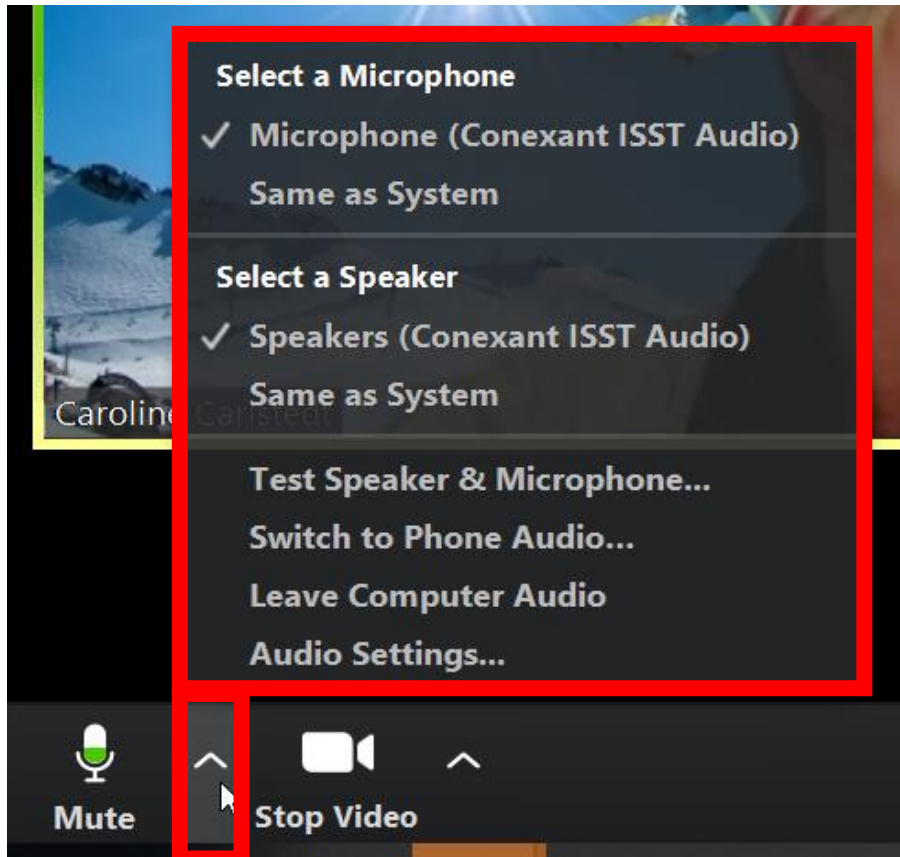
Select a Microphone
✓ Microphone (Conexant ISST Audio)
Same as System

Select a Speaker
✓ Speakers (Conexant ISST Audio)
Same as System

Caroline Carlstedt

Test Speaker & Microphone...
Switch to Phone Audio...
Leave Computer Audio
Audio Settings...

Mute
Stop Video